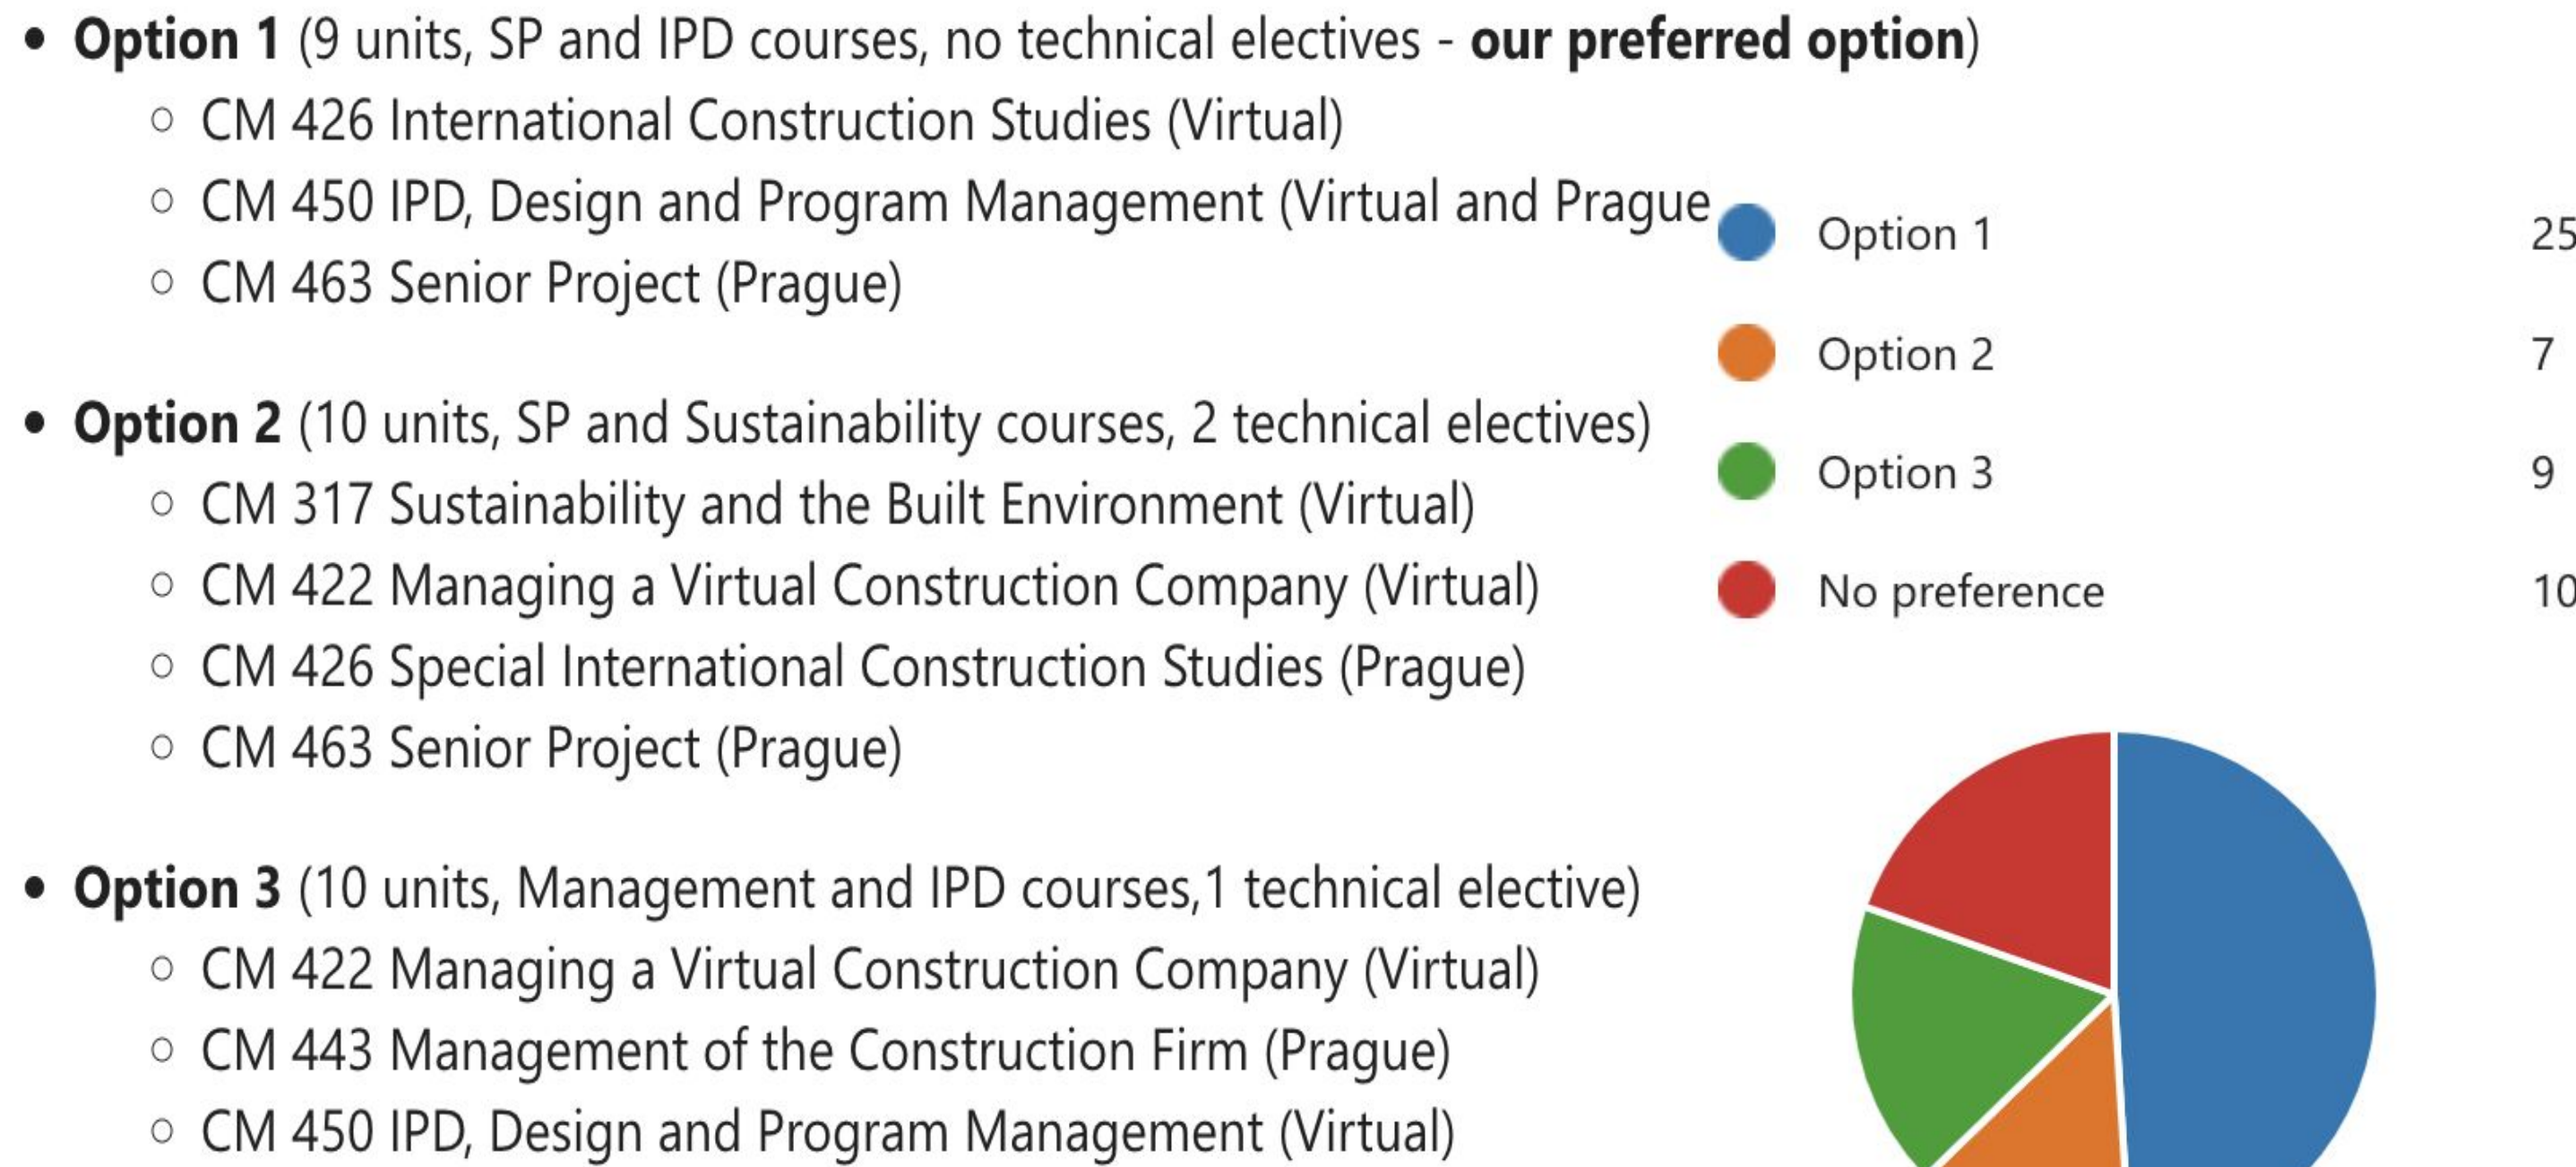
• **Option 1** (9 units, SP and IPD courses, no technical electives - **our preferred option**)
  ◦ CM 426 International Construction Studies (Virtual)
  ◦ CM 450 IPD, Design and Program Management (Virtual and Prague
  ◦ CM 463 Senior Project (Prague)

• **Option 2** (10 units, SP and Sustainability courses, 2 technical electives)
  ◦ CM 317 Sustainability and the Built Environment (Virtual)
  ◦ CM 422 Managing a Virtual Construction Company (Virtual)
  ◦ CM 426 Special International Construction Studies (Prague)
  ◦ CM 463 Senior Project (Prague)

• **Option 3** (10 units, Management and IPD courses,1 technical elective)
  ◦ CM 422 Managing a Virtual Construction Company (Virtual)
  ◦ CM 443 Management of the Construction Firm (Prague)
  ◦ CM 450 IPD, Design and Program Management (Virtual)

Option 1 25
Option 2 7
Option 3 9
No preference 10